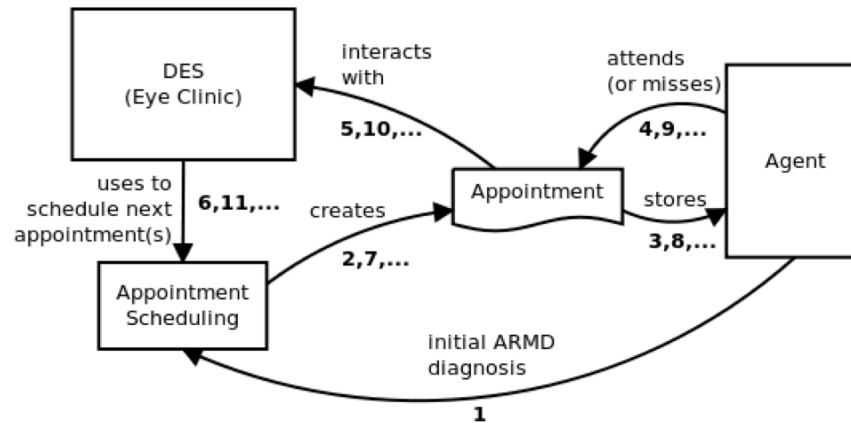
DES
(Eye Clinic)

interacts with

5,10,...

attends (or misses)

4,9,...

Agent

uses to schedule next appointment(s)

6,11,...

creates

Appointment

stores

3,8,...

2,7,...

Appointment Scheduling

initial ARMD diagnosis

1